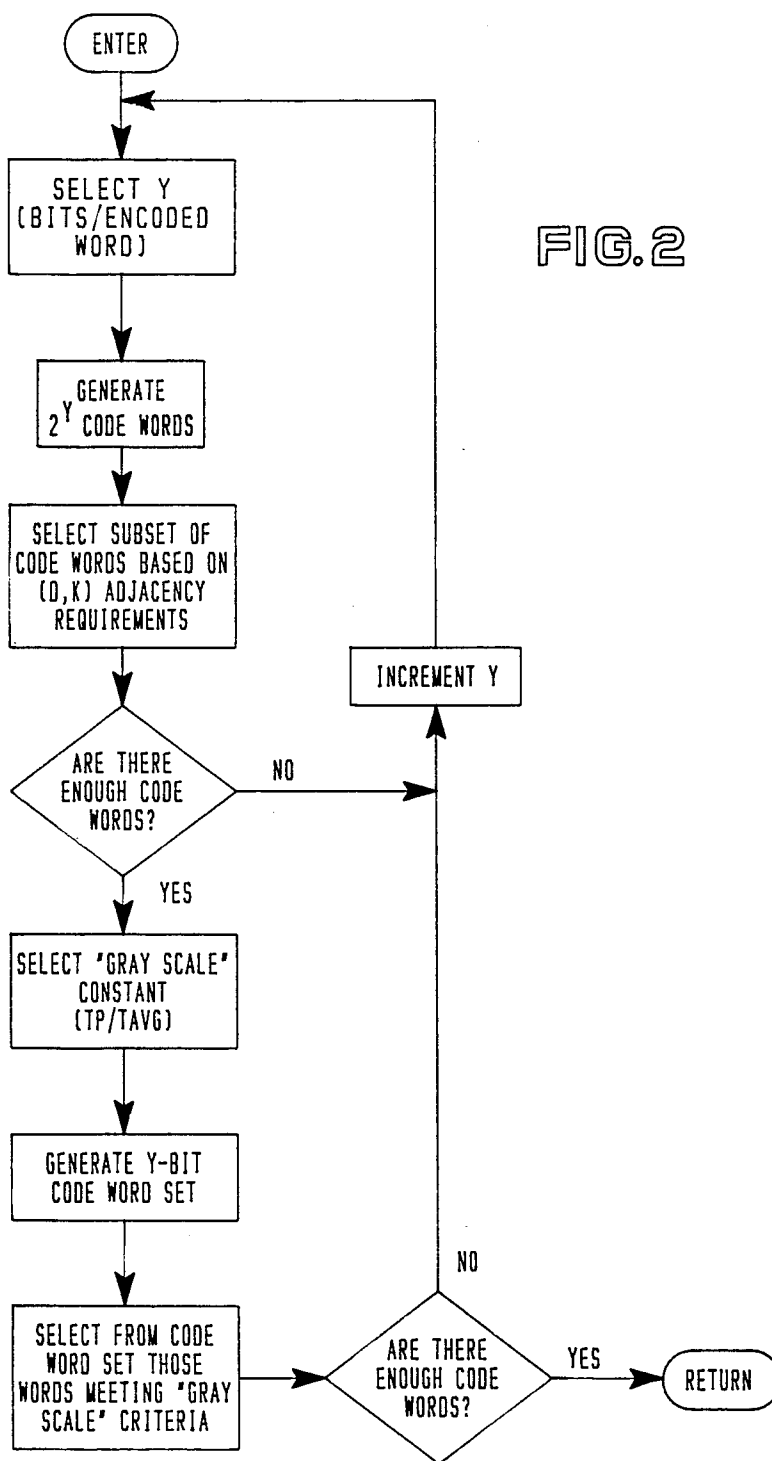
ENTER

SELECT Y (BITS/ENCODED WORD)

FIG.2

GENERATE $2^Y$ CODE WORDS

SELECT SUBSET OF CODE WORDS BASED ON (D,K) ADJACENCY REQUIREMENTS

INCREMENT Y

ARE THERE ENOUGH CODE WORDS?

NO

YES

SELECT "GRAY SCALE" CONSTANT (TP/TAVG)

GENERATE Y-BIT CODE WORD SET

NO

SELECT FROM CODE WORD SET THOSE WORDS MEETING "GRAY SCALE" CRITERIA

ARE THERE ENOUGH CODE WORDS?

YES

RETURN